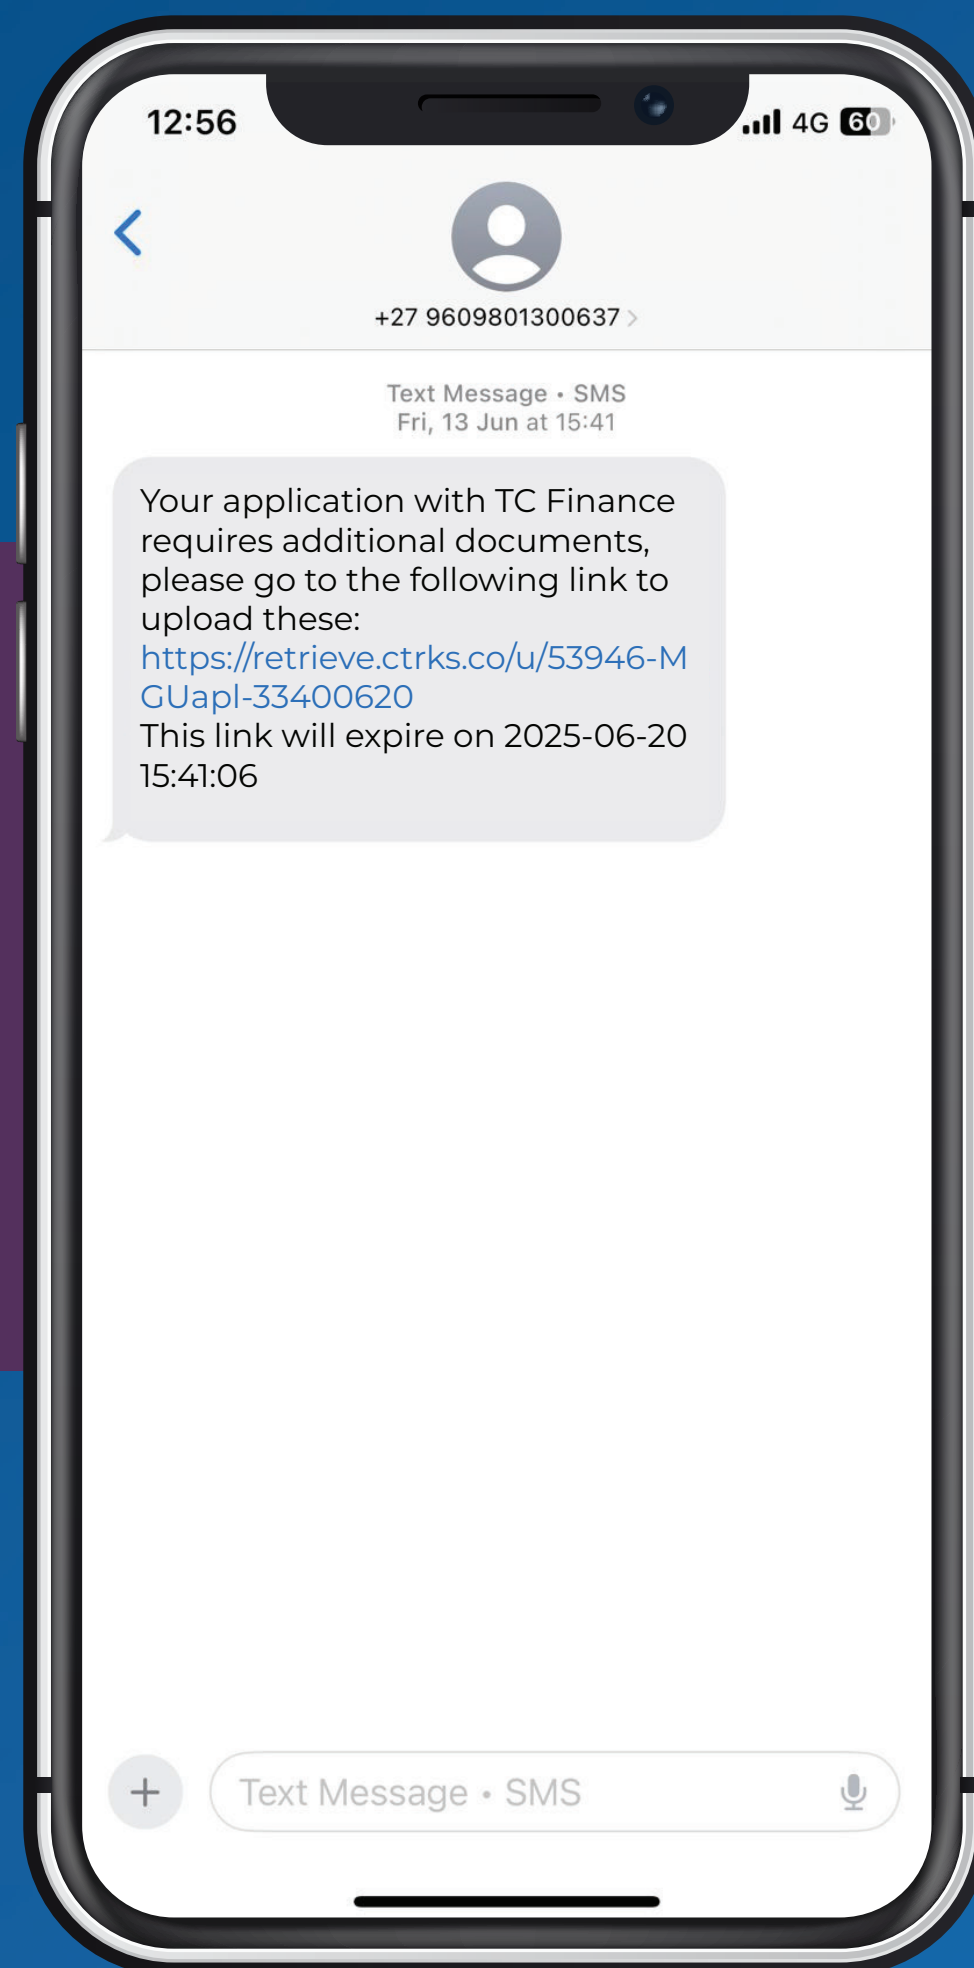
12:56

4G 60

+27 9609801300637

Text Message • SMS
Fri, 13 Jun at 15:41

Your application with TC Finance requires additional documents, please go to the following link to upload these: https://retrieve.ctrks.co/u/53946-MGUapl-33400620
This link will expire on 2025-06-20 15:41:06

Text Message • SMS